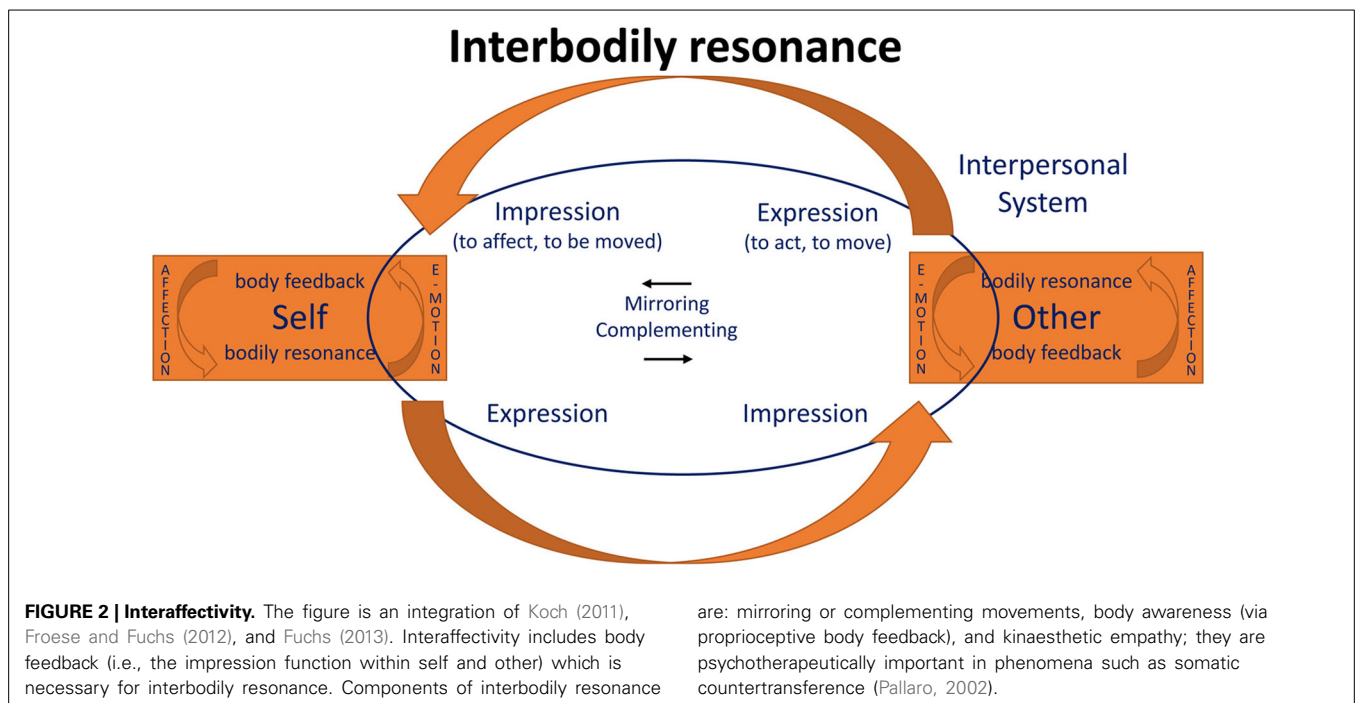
Interbodily resonance

Interpersonal System

Impression
(to affect, to be moved)

Expression
(to act, to move)

AFFECTION

body feedback
Self
bodily resonance

E-MOTION

Mirroring
Complementing

E-MOTION

bodily resonance
Other
body feedback

AFFECTION

Expression

Impression

**FIGURE 2 | Interaffectivity.** The figure is an integration of Koch (2011), Froese and Fuchs (2012), and Fuchs (2013). Interaffectivity includes body feedback (i.e., the impression function within self and other) which is necessary for interbodily resonance. Components of interbodily resonance are: mirroring or complementing movements, body awareness (via proprioceptive body feedback), and kinaesthetic empathy; they are psychotherapeutically important in phenomena such as somatic countertransference (Pallaro, 2002).